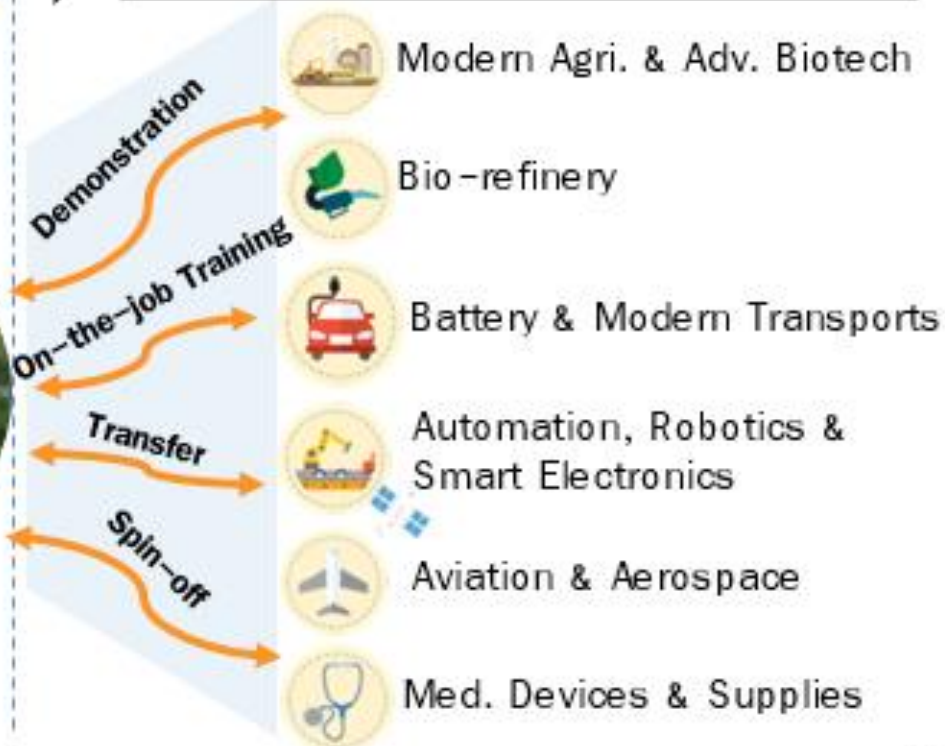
Demonstration
On-the-job Training
Transfer
Spin-off

Modern Agri. & Adv. Biotech
Bio-refinery
Battery & Modern Transports
Automation, Robotics & Smart Electronics
Aviation & Aerospace
Med. Devices & Supplies